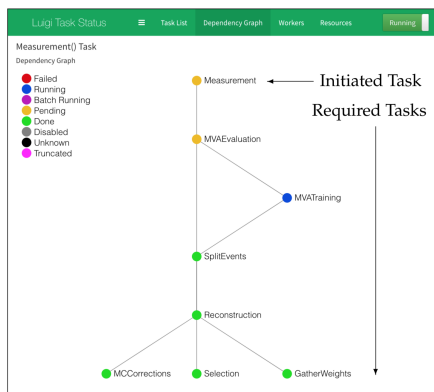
Luigi Task Status
Task List
Dependency Graph
Workers
Resources
Running

Measurement() Task
Dependency Graph

Failed
Running
Batch Running
Pending
Done
Disabled
Unknown
Truncated

Measurement
Initiated Task
Required Tasks
MVAEvaluation
MVATraining
SplitEvents
Reconstruction
MCCorrections
Selection
GatherWeights